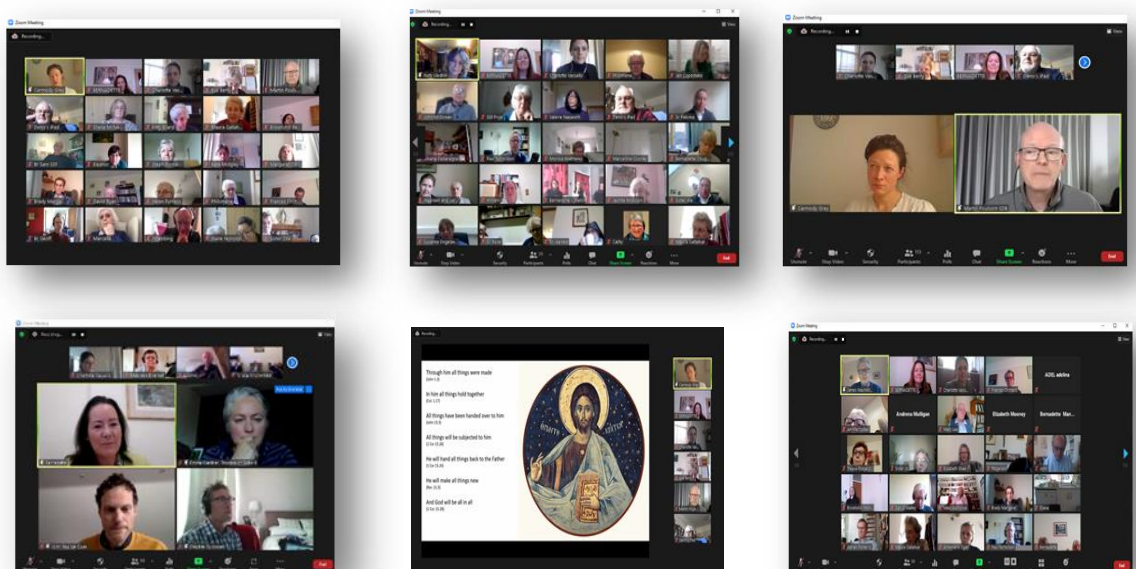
Zoom Meeting

Recording...

Zoom Meeting

Recording...

Zoom Meeting

Recording...

Carmody Grey

Martin Poulsom SDB

Zoom Meeting

Recording...

Recording...

Through him all things were made

In him all things hold together

All things have been handed over to him

All things will be subjected to him

He will hand all things back to the Father

He will make all things new

And God will be all in all

Zoom Meeting

Recording...

ADSL admin

Andrena Mulligan

Elizabeth Mooney

Bernadette Mar...

End